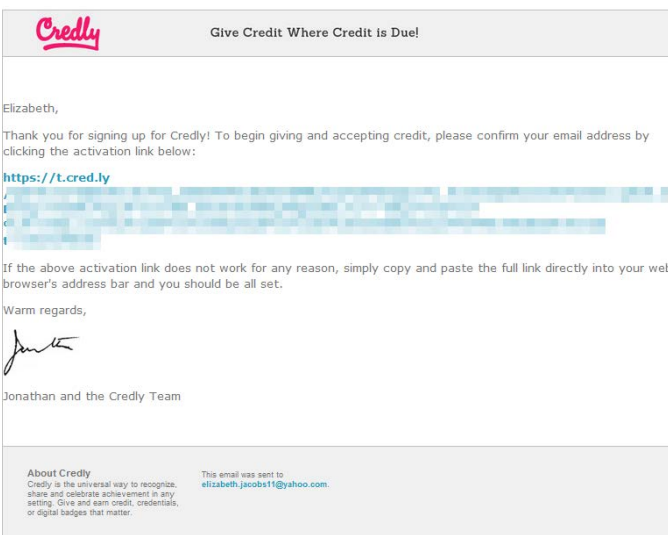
Credly

Give Credit Where Credit is Due!

Elizabeth,

Thank you for signing up for Credly! To begin giving and accepting credit, please confirm your email address by clicking the activation link below:

https://t.cred.ly
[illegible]

If the above activation link does not work for any reason, simply copy and paste the full link directly into your web browser's address bar and you should be all set.

Warm regards,

Jonathan

Jonathan and the Credly Team

About Credly
Credly is the universal way to recognize, share and celebrate achievement in any setting. Give and earn credit, credentials, or digital badges that matter.

This email was sent to
elizabeth.jacobs11@yahoo.com.